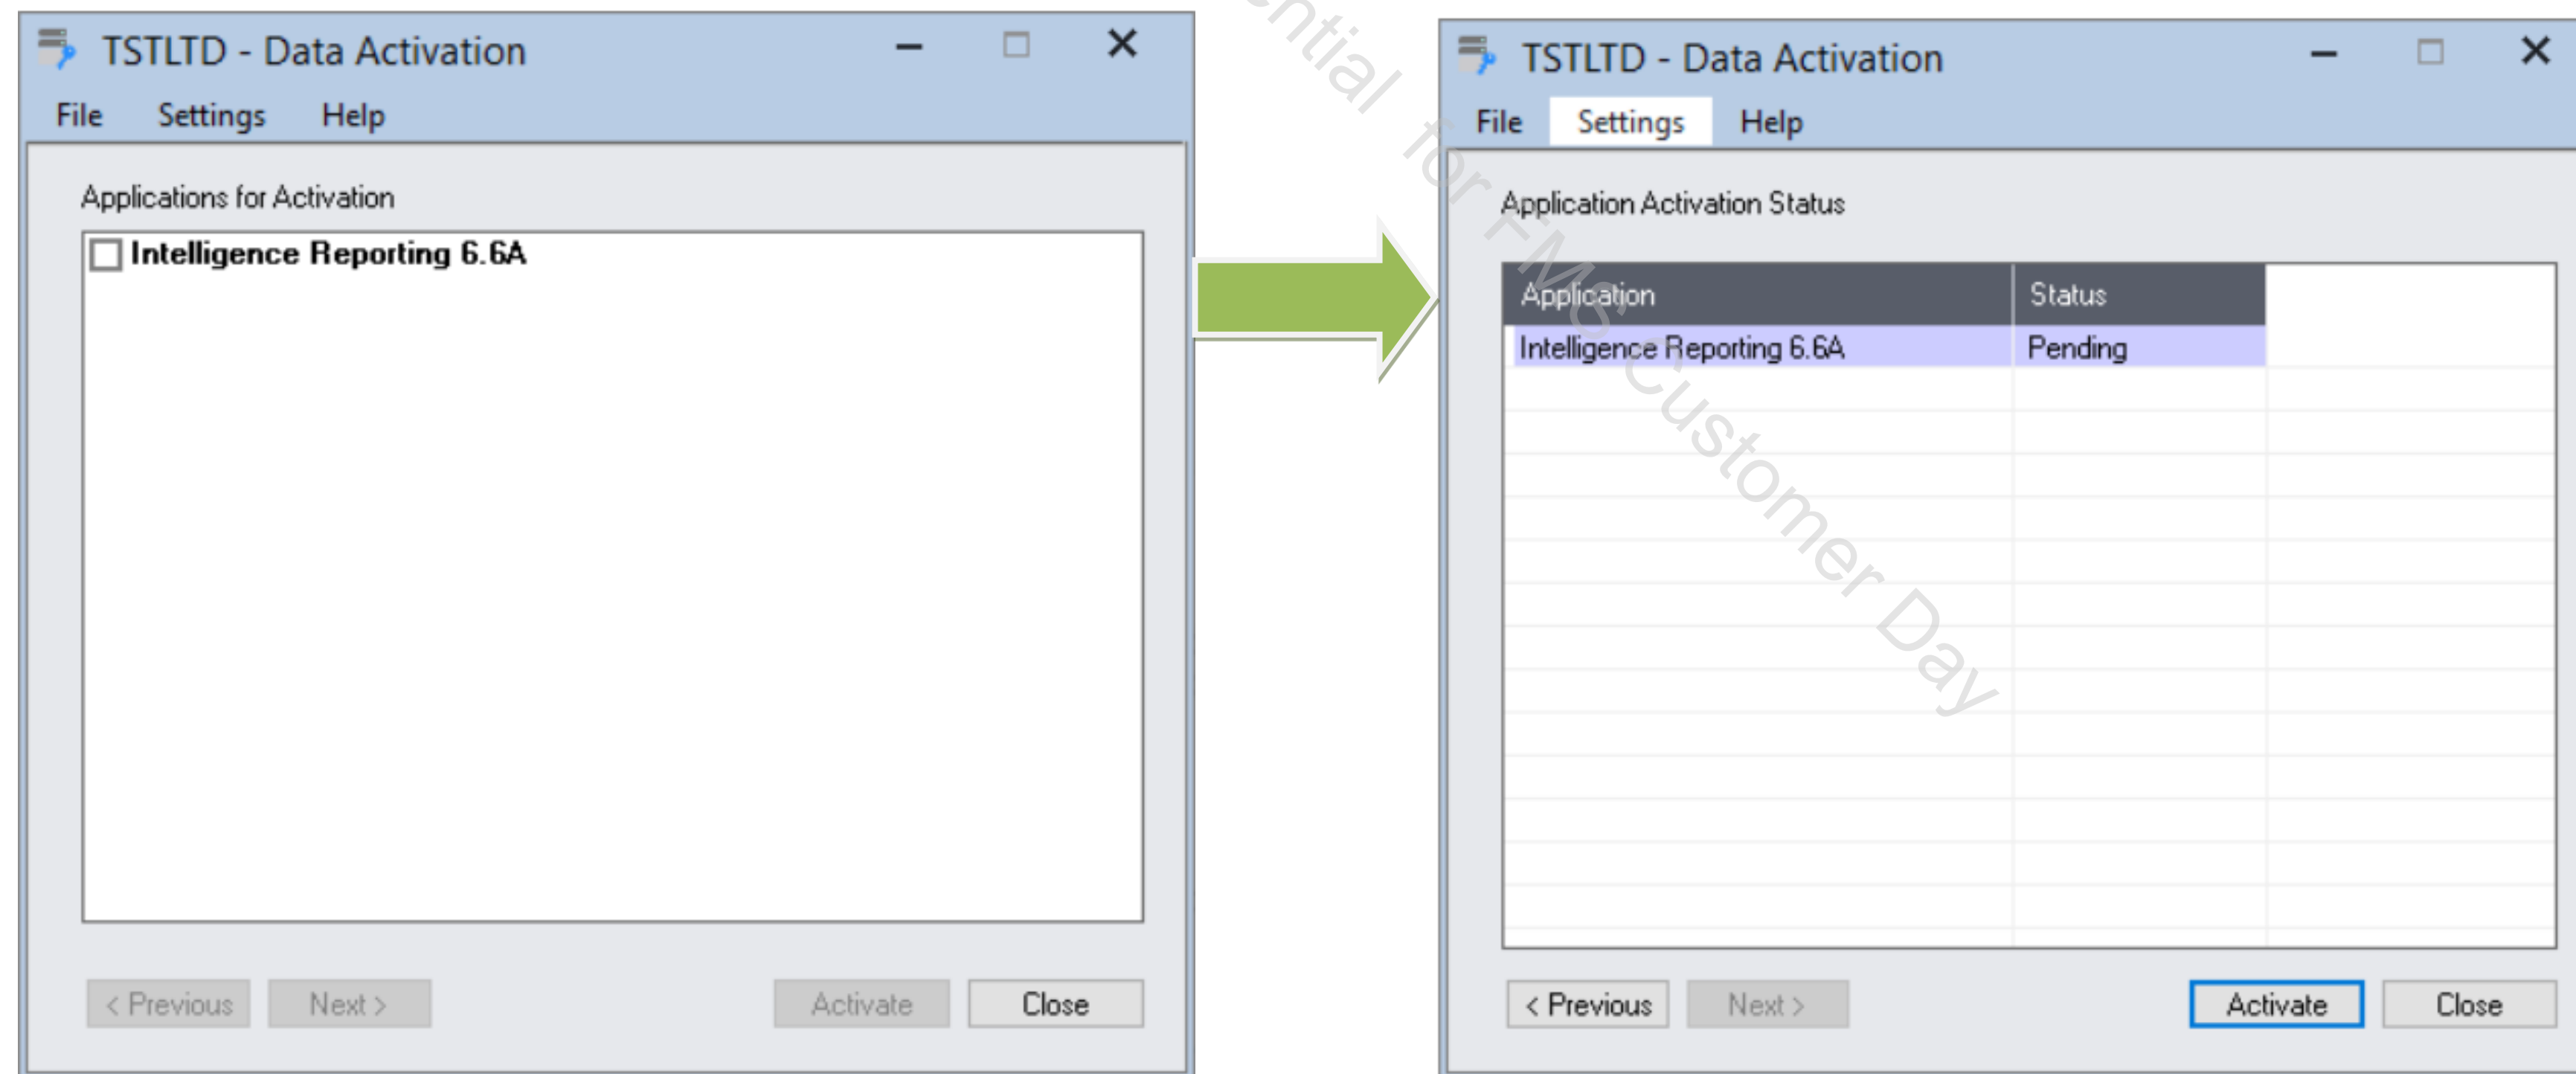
TSTLTD - Data Activation

File Settings Help

Applications for Activation

Intelligence Reporting 6.6A

< Previous Next > Activate Close

ntial for FMO Customer Day

TSTLTD - Data Activation

File Settings Help

Application Activation Status

| Application | Status |
|---|---|
| Intelligence Reporting 6.6A | Pending |

< Previous Next > Activate Close